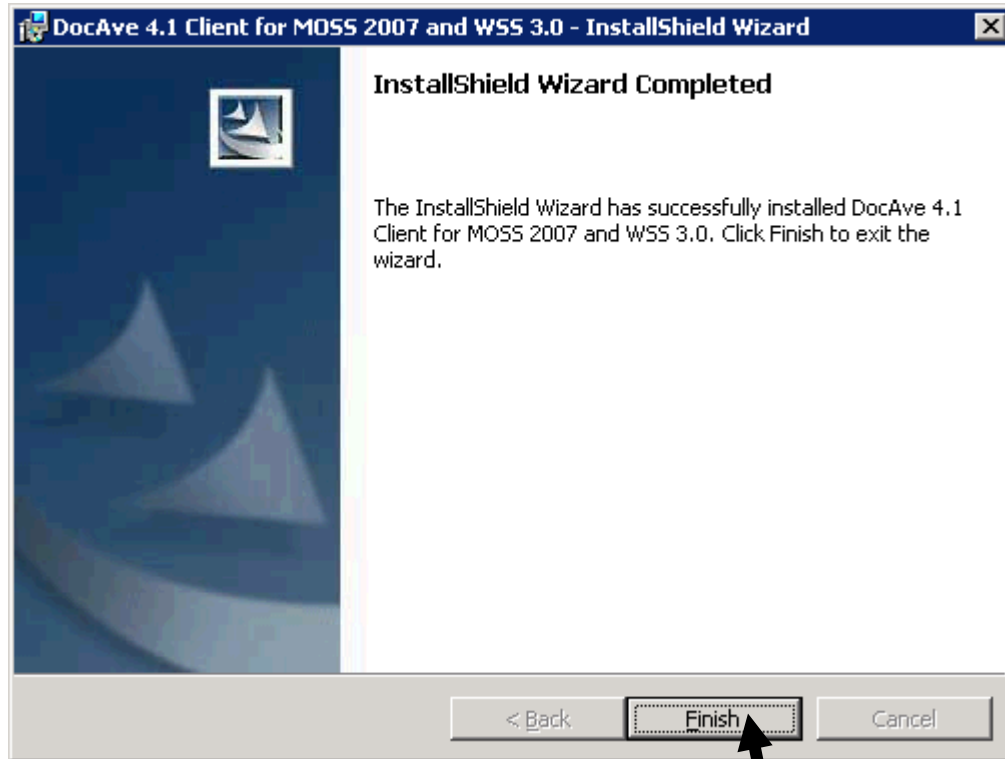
DocAve 4.1 Client for MOSS 2007 and WSS 3.0 - InstallShield Wizard

InstallShield Wizard Completed

The InstallShield Wizard has successfully installed DocAve 4.1 Client for MOSS 2007 and WSS 3.0. Click Finish to exit the wizard.

< Back
Finish
Cancel